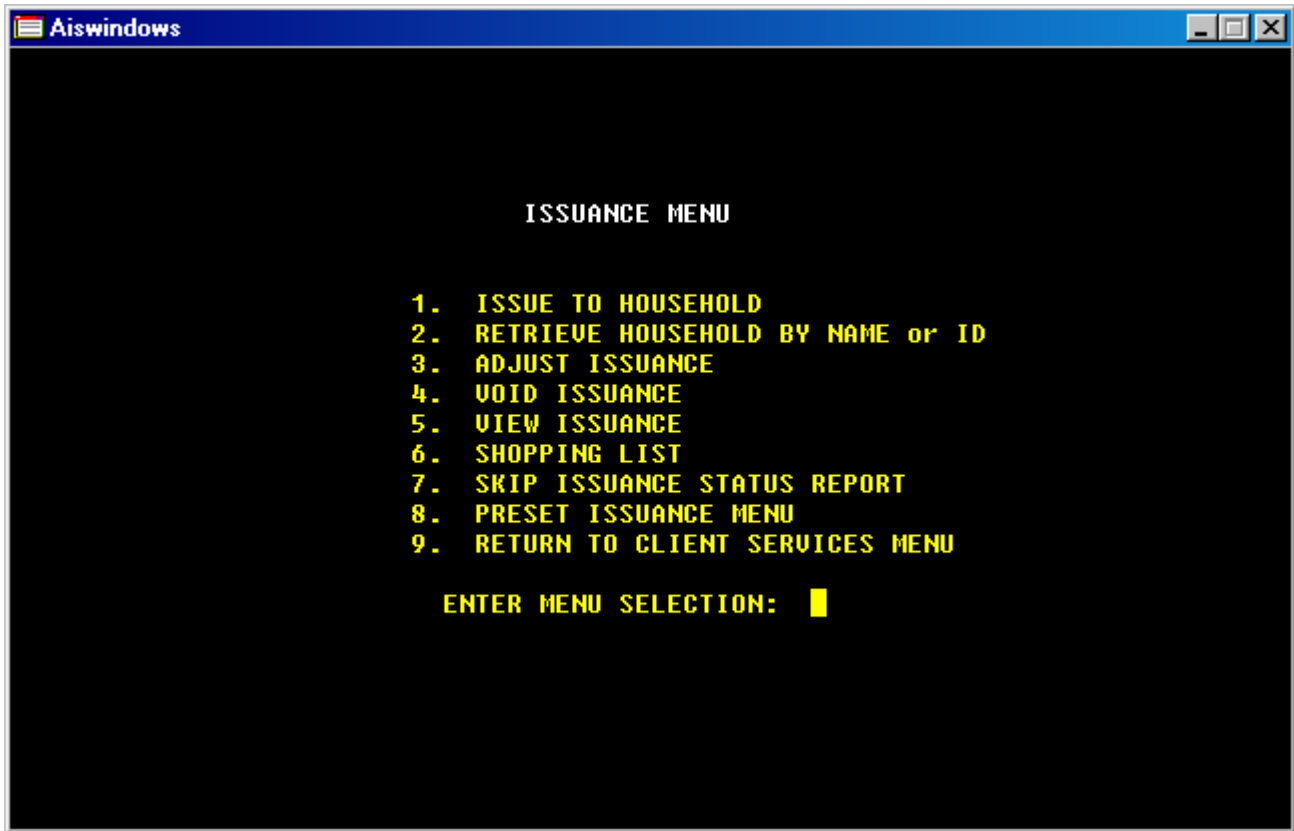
Aiswindows

ISSUANCE MENU

1. ISSUE TO HOUSEHOLD
2. RETRIEVE HOUSEHOLD BY NAME or ID
3. ADJUST ISSUANCE
4. VOID ISSUANCE
5. VIEW ISSUANCE
6. SHOPPING LIST
7. SKIP ISSUANCE STATUS REPORT
8. PRESET ISSUANCE MENU
9. RETURN TO CLIENT SERVICES MENU

ENTER MENU SELECTION: